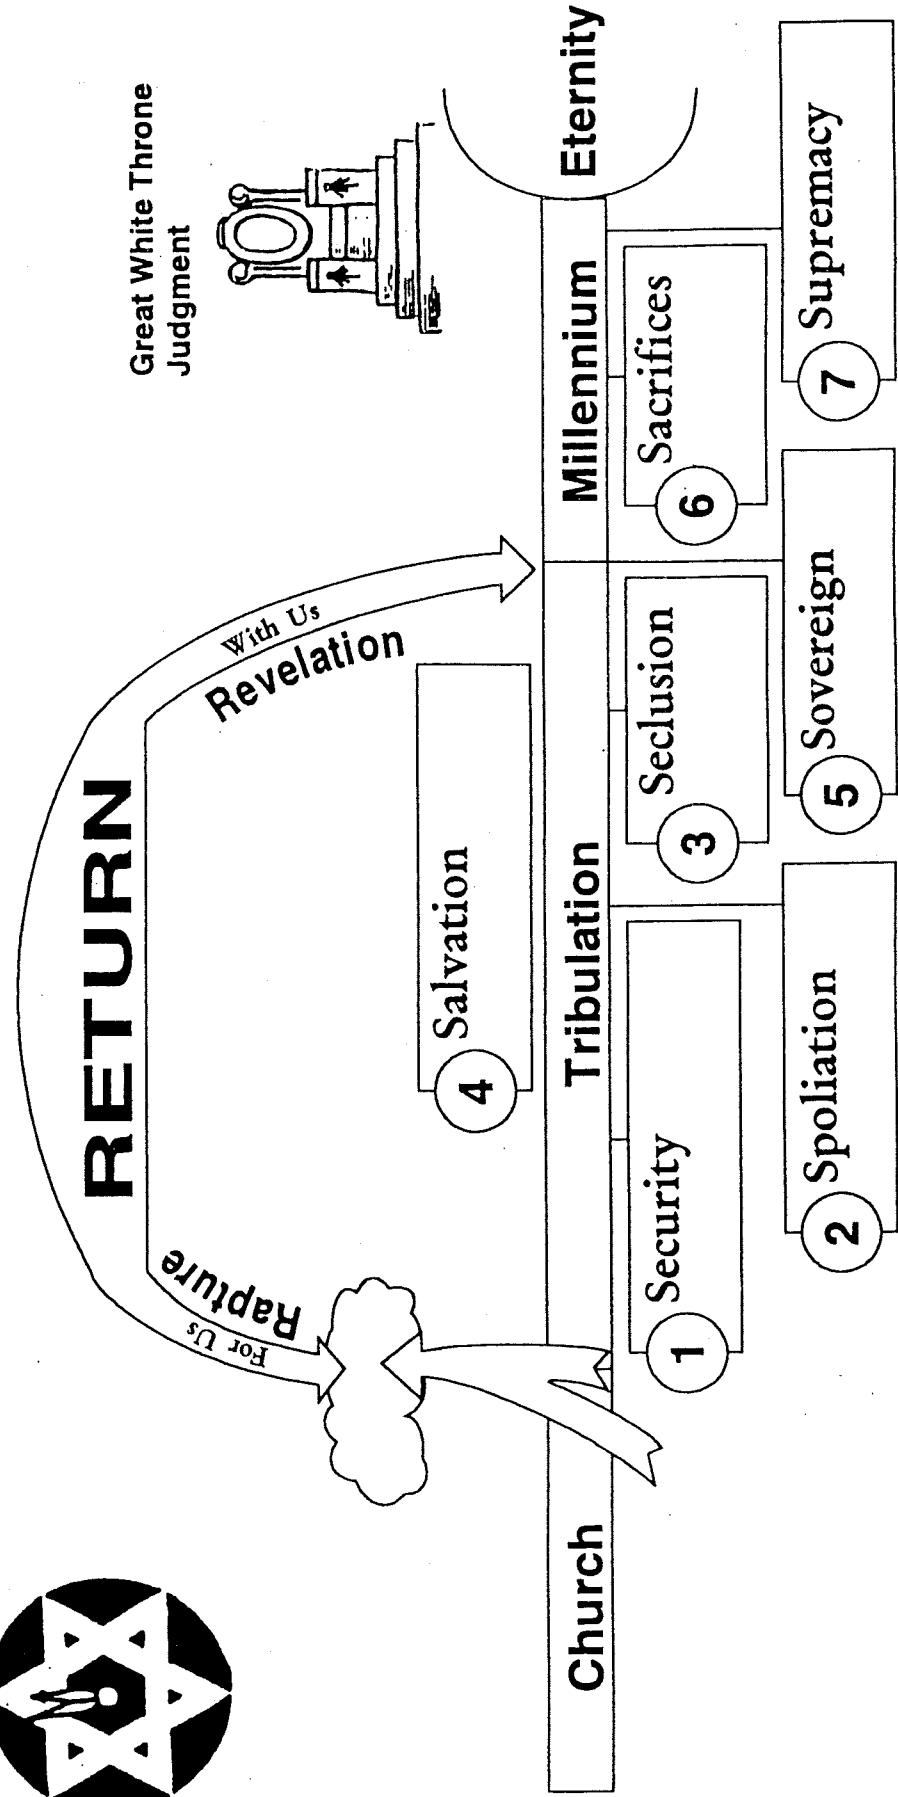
Great White Throne Judgment

RETURN

For Us
Rapture

With Us
Revelation

Church

Tribulation

Millennium

Eternity

1 Security

2 Spoliation

3 Seclusion

4 Salvation

5 Sovereign

6 Sacrifices

7 Supremacy